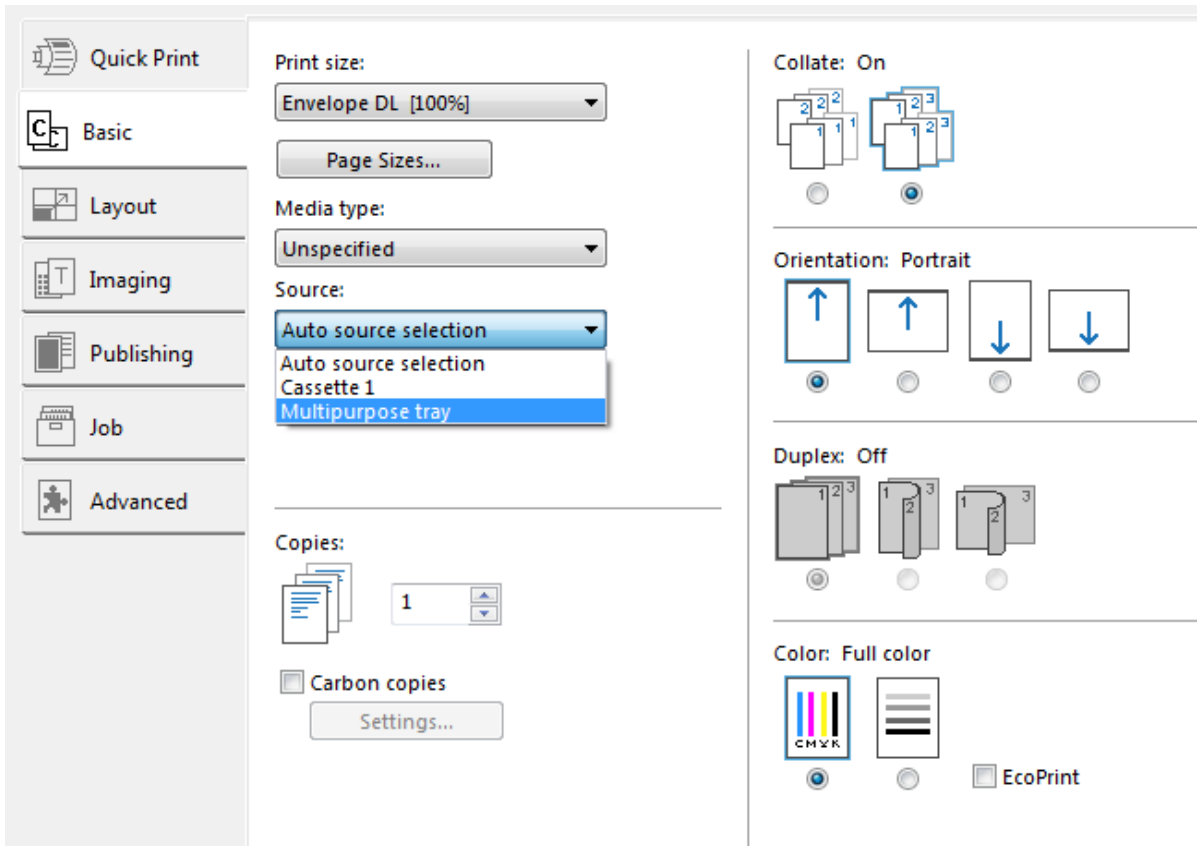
Quick Print
Basic
Layout
Imaging
Publishing
Job
Advanced

Print size:
Envelope DL [100%]
Page Sizes...
Media type:
Unspecified
Source:
Auto source selection
Auto source selection
Cassette 1
Multipurpose tray

Copies:
1
Carbon copies
Settings...

Collate: On
2 2 2
1 1 1
1 2 3
1 2 3

Orientation: Portrait

Duplex: Off
1 2 3
2 3
1 2 3

Color: Full color
CMYK
EcoPrint